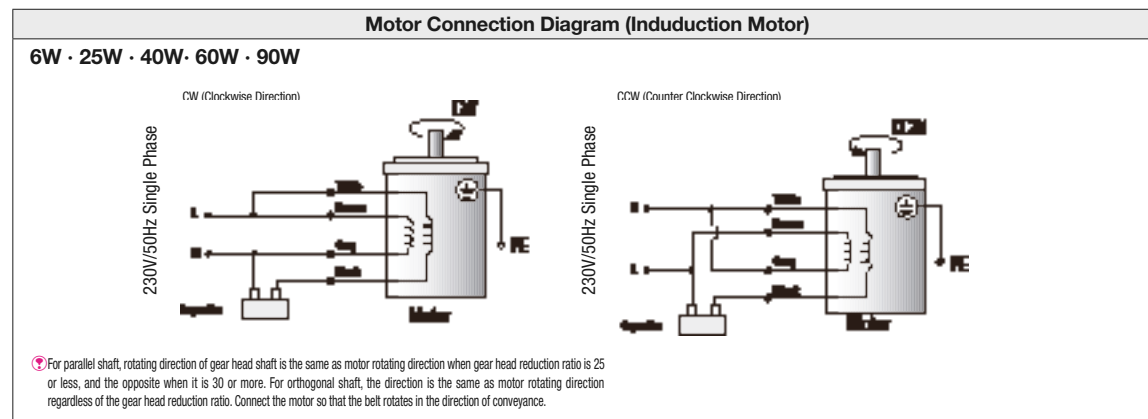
Motor Connection Diagram (Induduction Motor)

6W · 25W · 40W· 60W · 90W

CW (Clockwise Direction)

230V/50Hz Single Phase

CW

White

Brown

Gray

Black

L

N

PE

Capacitor

Motor

CCW (Counter Clockwise Direction)

230V/50Hz Single Phase

CCW

White

Brown

Gray

Black

N

L

PE

Capacitor

Motor

For parallel shaft, rotating direction of gear head shaft is the same as motor rotating direction when gear head reduction ratio is 25 or less, and the opposite when it is 30 or more. For orthogonal shaft, the direction is the same as motor rotating direction regardless of the gear head reduction ratio. Connect the motor so that the belt rotates in the direction of conveyance.